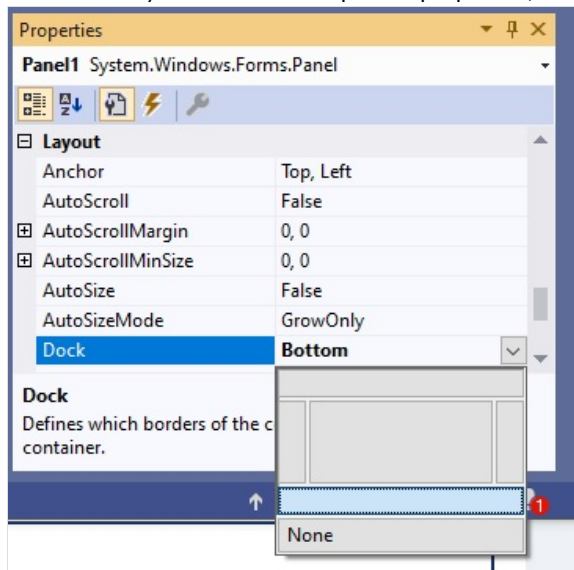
Properties

Panel1 System.Windows.Forms.Panel

Layout

| | |
|---|---|
| Anchor | Top, Left |
| AutoScroll | False |
| AutoScrollMargin | 0, 0 |
| AutoScrollMinSize | 0, 0 |
| AutoSize | False |
| AutoSizeMode | GrowOnly |
| Dock | Bottom |

Dock
Defines which borders of the c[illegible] container.

None

1